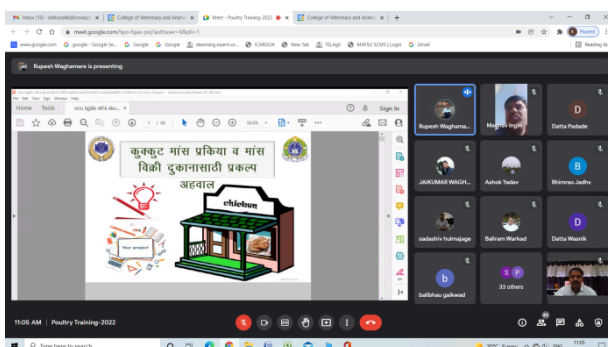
Inbox (10) - drkhosale@cowapi | College of Veterinary and Anim | Meet - Poultry Training-2022 | College of Veterinary and Anim | +

meet.google.com/hpo-fqax-pnj?authuser=0&pli=1

www.google.com | google - Google Se... | Google | elearning.iasri.or... | ICARGOA | New Tab | TELAgri | MAFSU ECMS | Login | Gmail | Reading list

Rupesh Waghamare is presenting

File Edit View Sign Window Help

Home Tools

Sign In

कुक्कुट मांस प्रकिया व मांस विक्री दुकानासाठी प्रकल्प अहवाल

chicken

Your project

Rupesh Waghama...

Maj... ingle

D

Datta Padade

JAIKUMAR WAGH...

Ashok Yadav

B

Bhimrao Jadhv

sadashiv hulmajge

Baliram Warkad

D

Datta Wasnik

b

balibhau gaikwad

S P

33 others

11:05 AM | Poultry Training-2022

Type here to search

11:05